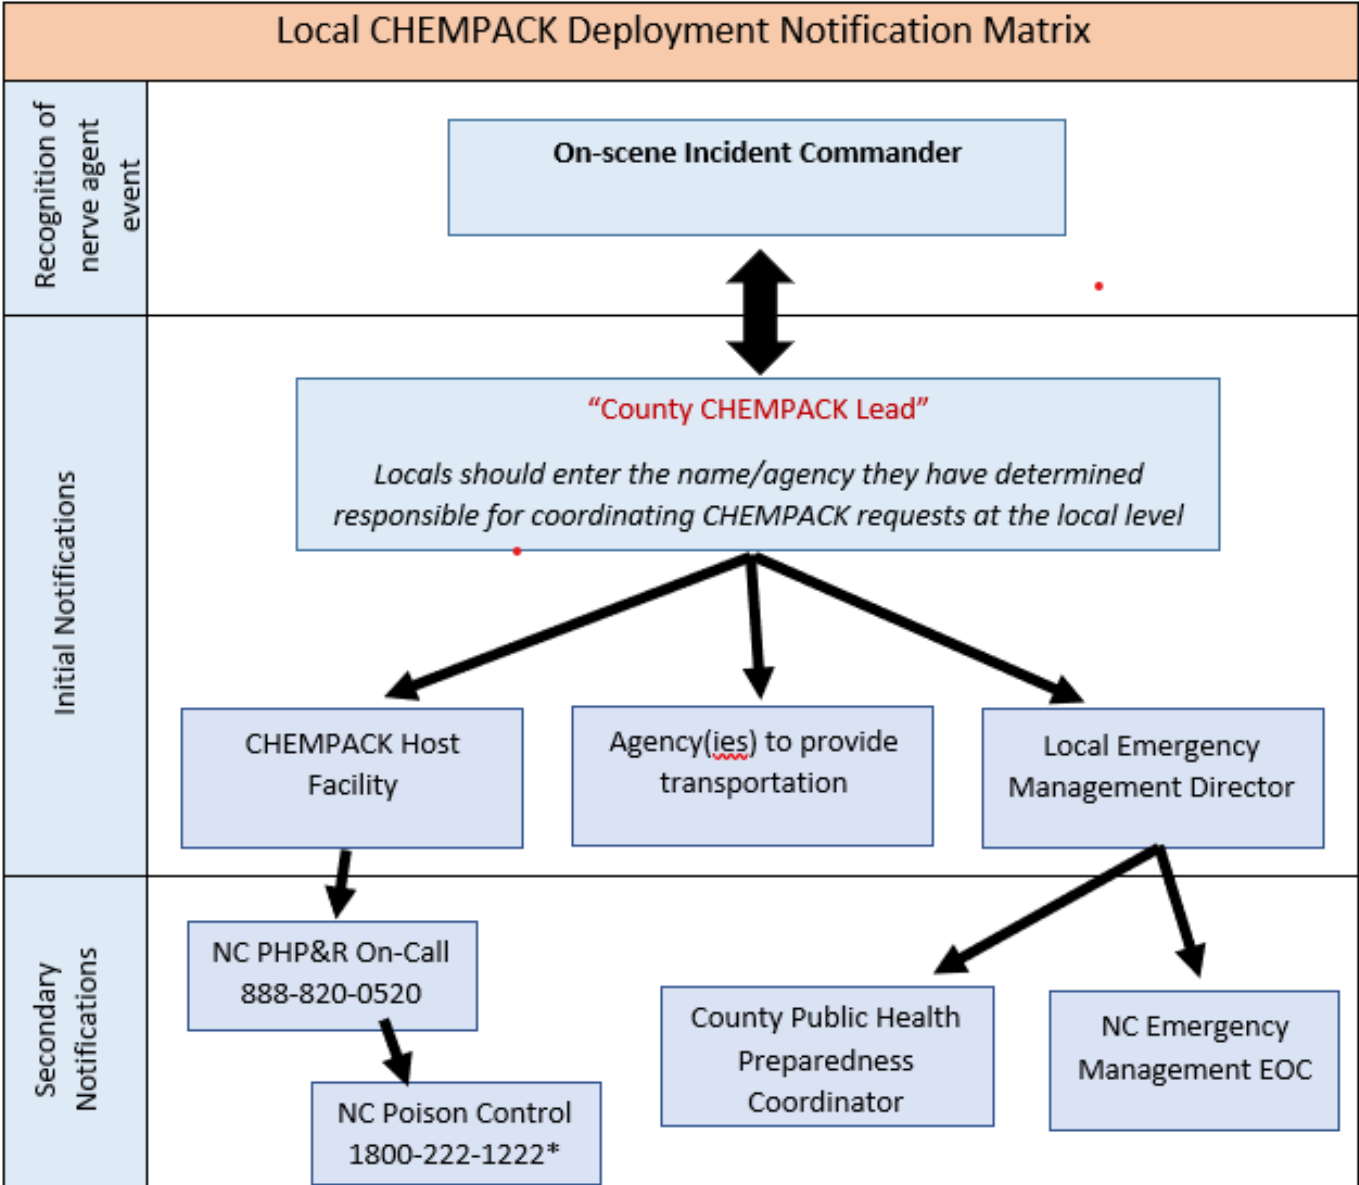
Local CHEMPACK Deployment Notification Matrix

Recognition of nerve agent event

On-scene Incident Commander

Initial Notifications

"County CHEMPACK Lead"

Locals should enter the name/agency they have determined responsible for coordinating CHEMPACK requests at the local level

CHEMPACK Host Facility

Agency(ies) to provide transportation

Local Emergency Management Director

Secondary Notifications

NC PHP&R On-Call 888-820-0520

NC Poison Control 1800-222-1222*

County Public Health Preparedness Coordinator

NC Emergency Management EOC